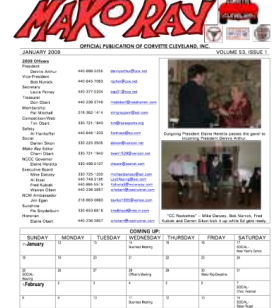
MAKO RAY

OFFICIAL PUBLICATION OF CORVETTE CLEVELAND, INC.

JANUARY 2008

VOLUME 53, ISSUE 1

2008 Officers

President
Dennis Ashmun
Vice-President
Bob Hunsicker
Secretary
Laura Penney
Treasurer
Don Gliant
Membership
Pat Mitchell
Competition/Web
Tim Olsen
Safety
Al Fechetter
Social
Darren Shorr
Mark Ray Editor
Chism Greer
NCCC Governor
Elaine Hinerlia
Executive Board
Mike Danczky
Al Ryan
Fred Kubiak
Weeks Glavin
NCM Ambassador
Jim Egan
Sunshine
Pie Snyderburn
Historian
Elaine Glavin

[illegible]

Outgoing President Elaine Hinerlia passes the gavel to incoming President Dennis Ashun

"CC Rockettes" – Mike Danczy, Bob Hunsick, Fred Kubiak and Darren Shorr kick it up at the gala night.

COMING UP:

| SUNDAY | MONDAY | TUESDAY | WEDNESDAY | THURSDAY | FRIDAY | SATURDAY |
|---|---|---|---|---|---|---|
| January | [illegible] | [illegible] | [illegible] | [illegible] | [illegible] | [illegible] |
| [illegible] | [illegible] | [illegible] | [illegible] | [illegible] | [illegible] | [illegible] |
| February | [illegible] | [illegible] | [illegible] | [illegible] | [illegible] | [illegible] |
| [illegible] | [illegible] | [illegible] | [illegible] | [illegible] | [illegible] | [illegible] |